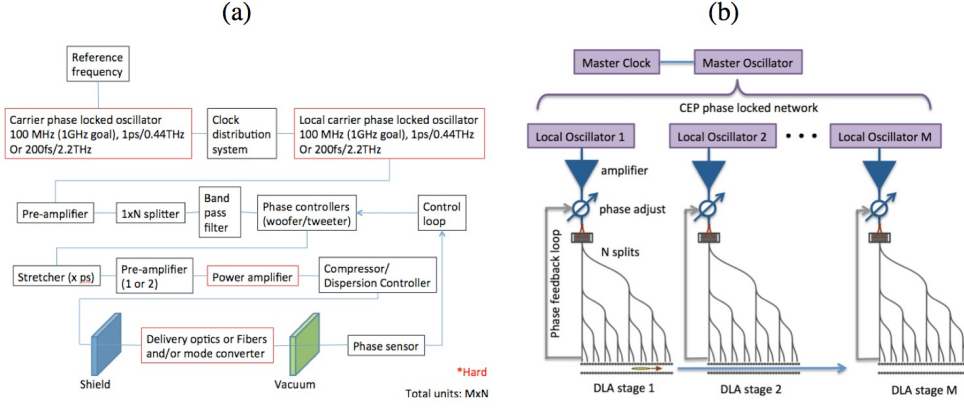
(a)

Reference frequency

Carrier phase locked oscillator 100 MHz (1GHz goal), 1ps/0.44THz Or 200fs/2.2THz

Clock distribution system

Local carrier phase locked oscillator 100 MHz (1GHz goal), 1ps/0.44THz Or 200fs/2.2THz

Pre-amplifier

1xN splitter

Band pass filter

Phase controllers (woofer/tweeter)

Control loop

Stretcher (x ps)

Pre-amplifier (1 or 2)

Power amplifier

Compressor/ Dispersion Controller

Delivery optics or Fibers and/or mode converter

Phase sensor

Shield

Vacuum

*Hard

Total units: MxN

(b)

Master Clock

Master Oscillator

CEP phase locked network

Local Oscillator 1

Local Oscillator 2

• • •

Local Oscillator M

amplifier

phase adjust

N splits

Phase feedback loop

DLA stage 1

DLA stage 2

DLA stage M